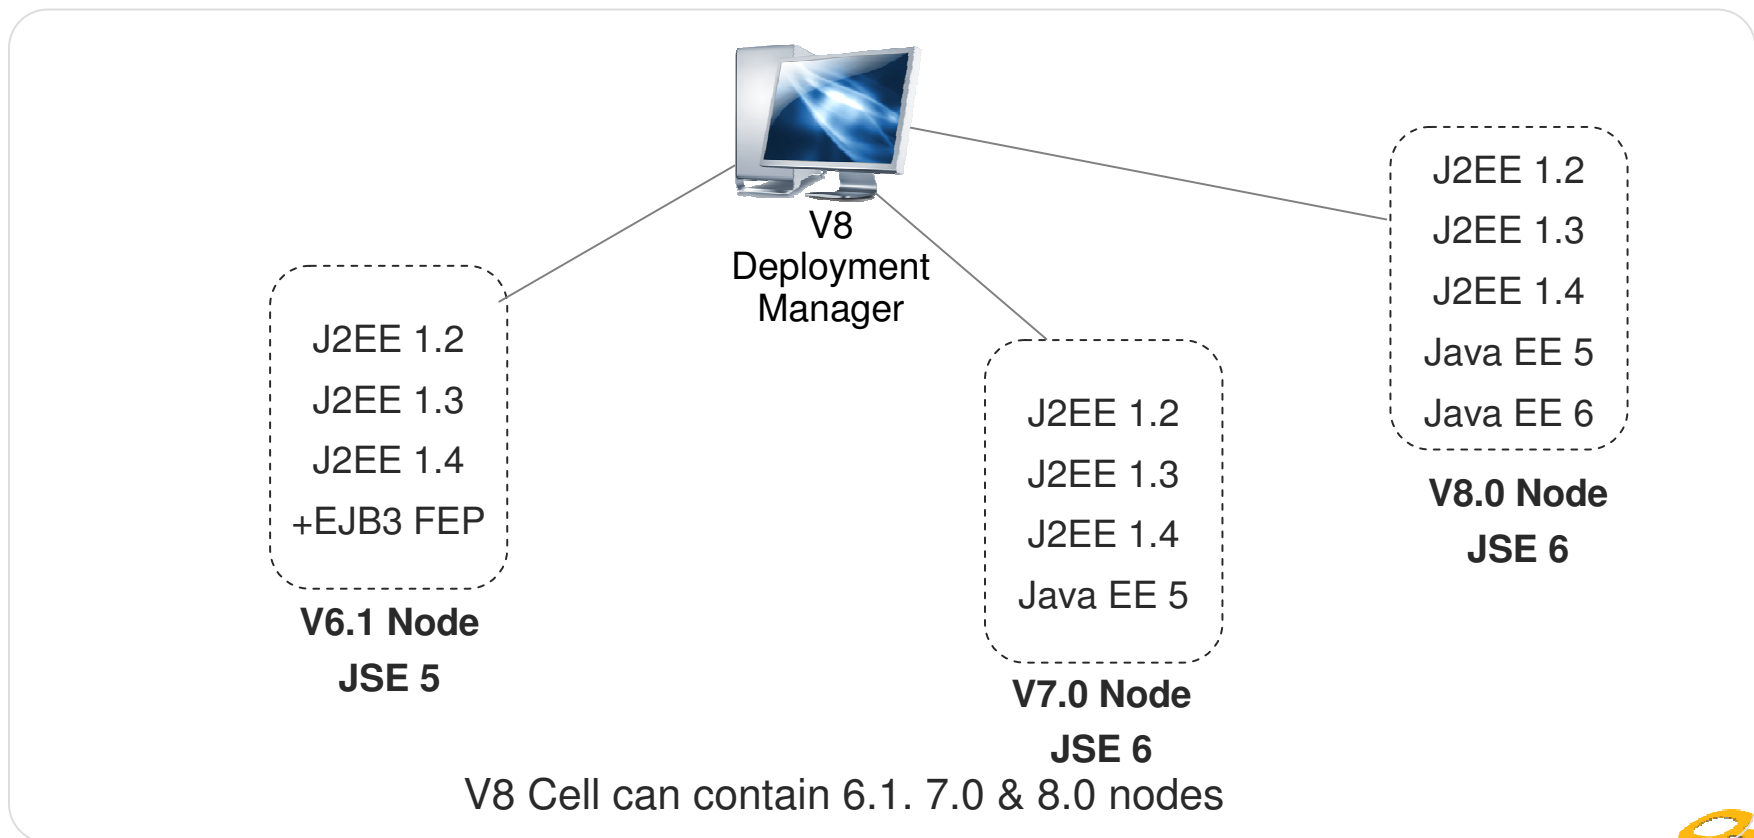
V8
Deployment
Manager

J2EE 1.2
J2EE 1.3
J2EE 1.4
+EJB3 FEP

V6.1 Node
JSE 5

J2EE 1.2
J2EE 1.3
J2EE 1.4
Java EE 5

V7.0 Node
JSE 6

J2EE 1.2
J2EE 1.3
J2EE 1.4
Java EE 5
Java EE 6

V8.0 Node
JSE 6

V8 Cell can contain 6.1. 7.0 & 8.0 nodes